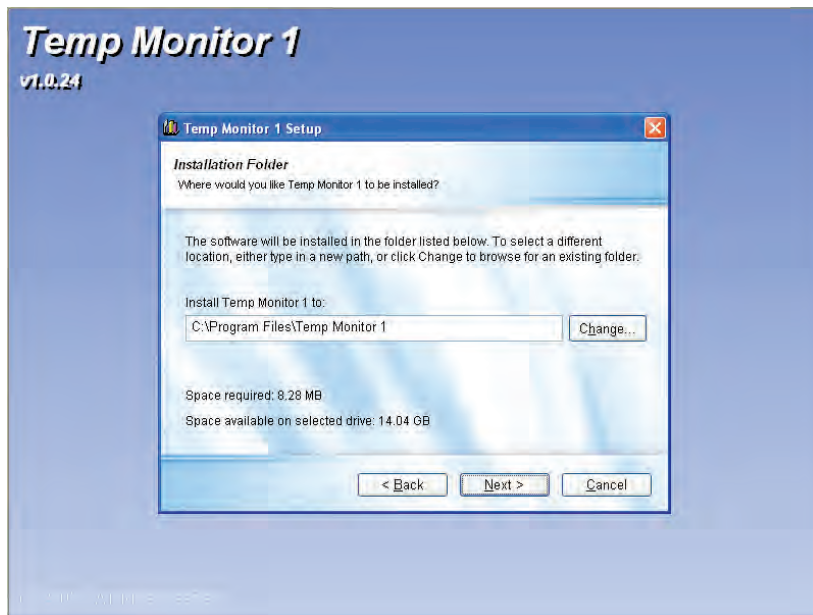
Temp Monitor 1

v1.0.24

Temp Monitor 1 Setup

Installation Folder

Where would you like Temp Monitor 1 to be installed?

The software will be installed in the folder listed below. To select a different location, either type in a new path, or click Change to browse for an existing folder.

Install Temp Monitor 1 to:

C:\Program Files\Temp Monitor 1

Change...

Space required: 8.28 MB

Space available on selected drive: 14.04 GB

< Back

Next >

Cancel

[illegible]